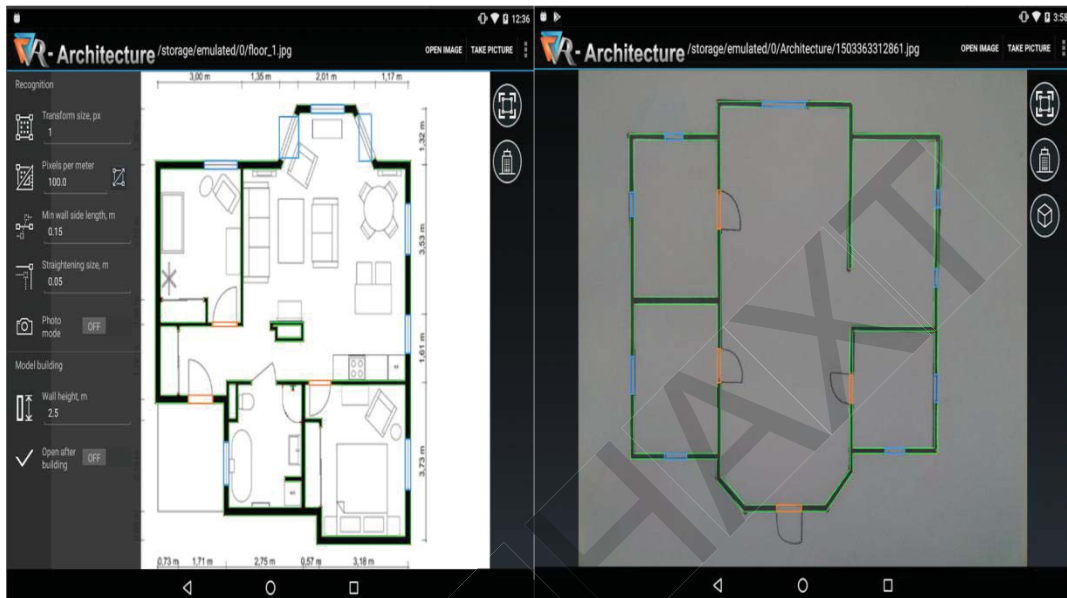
12:36

- Architecture /storage/emulated/0/floor_1.jpg

OPEN IMAGE TAKE PICTURE

Recognition

Transform size, px
1

Pixels per meter
100.0

Min wall side length, m
0,15

Straightening size, m
0,05

Photo mode OFF

Model building

Wall height, m
2.5

Open after building OFF

3,00 m 1,35 m 2,01 m 1,17 m

1,32 m

3,53 m

1,61 m

3,73 m

0,73 m 1,71 m 2,75 m 0,57 m 3,18 m

3:58

- Architecture /storage/emulated/0/Architecture/1503363312861.jpg

OPEN IMAGE TAKE PICTURE

TAXT